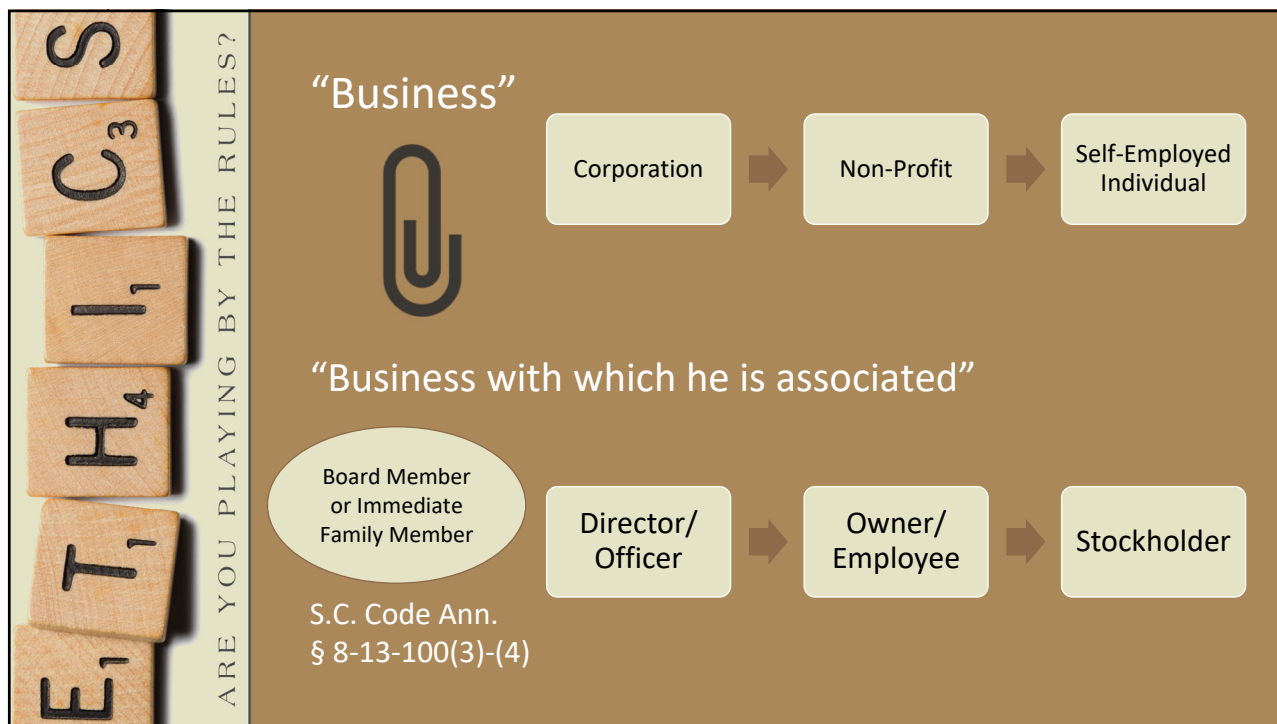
S
C3
I1
H4
T1
E1

ARE YOU PLAYING BY THE RULES?

“Business”

Corporation

Non-Profit

Self-Employed Individual

“Business with which he is associated”

Board Member or Immediate Family Member

Director/ Officer

Owner/ Employee

Stockholder

S.C. Code Ann. § 8-13-100(3)-(4)